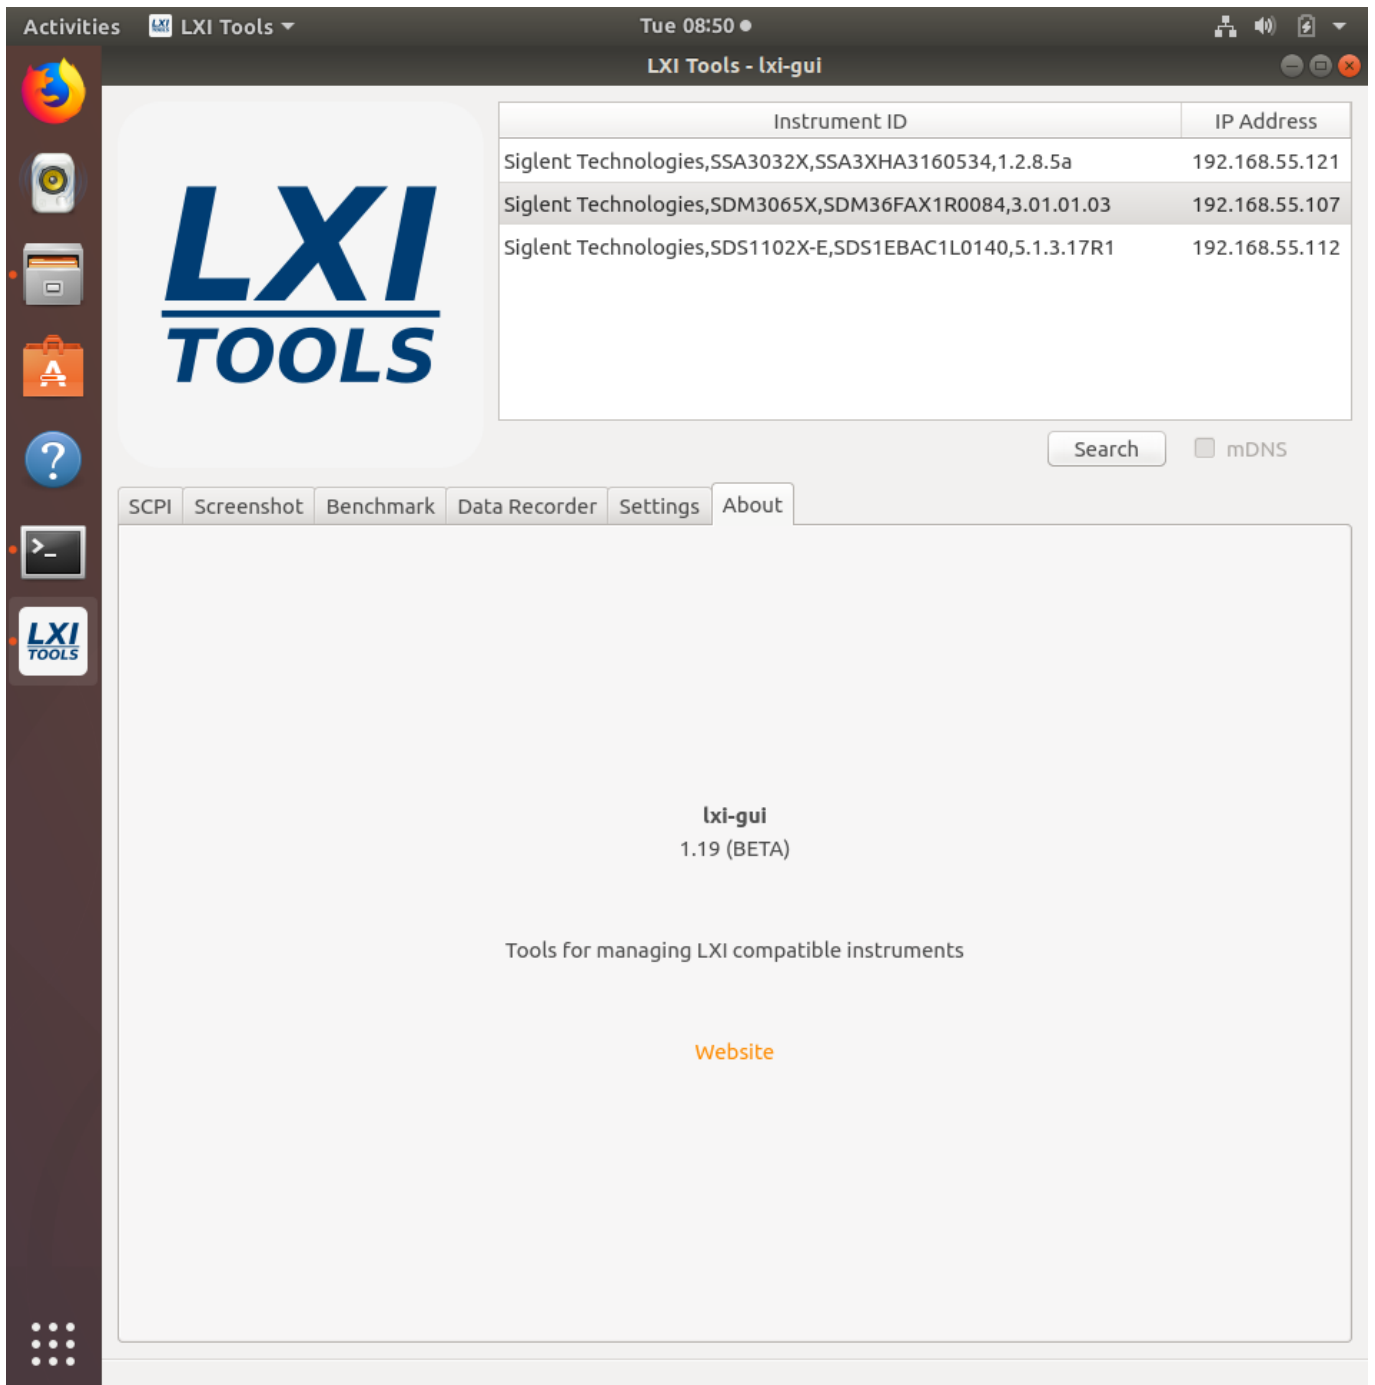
Activities LXI Tools Tue 08:50

LXI Tools - lxi-gui

LXI TOOLS

| Instrument ID | IP Address |
|---|---|
| Siglent Technologies,SSA3032X,SSA3XHA3160534,1.2.8.5a | 192.168.55.121 |
| Siglent Technologies,SDM3065X,SDM36FAX1R0084,3.01.01.03 | 192.168.55.107 |
| Siglent Technologies,SDS1102X-E,SDS1EBAC1L0140,5.1.3.17R1 | 192.168.55.112 |

Search mDNS

SCPI Screenshot Benchmark Data Recorder Settings About

lxi-gui
1.19 (BETA)

Tools for managing LXI compatible instruments

Website

LXI TOOLS